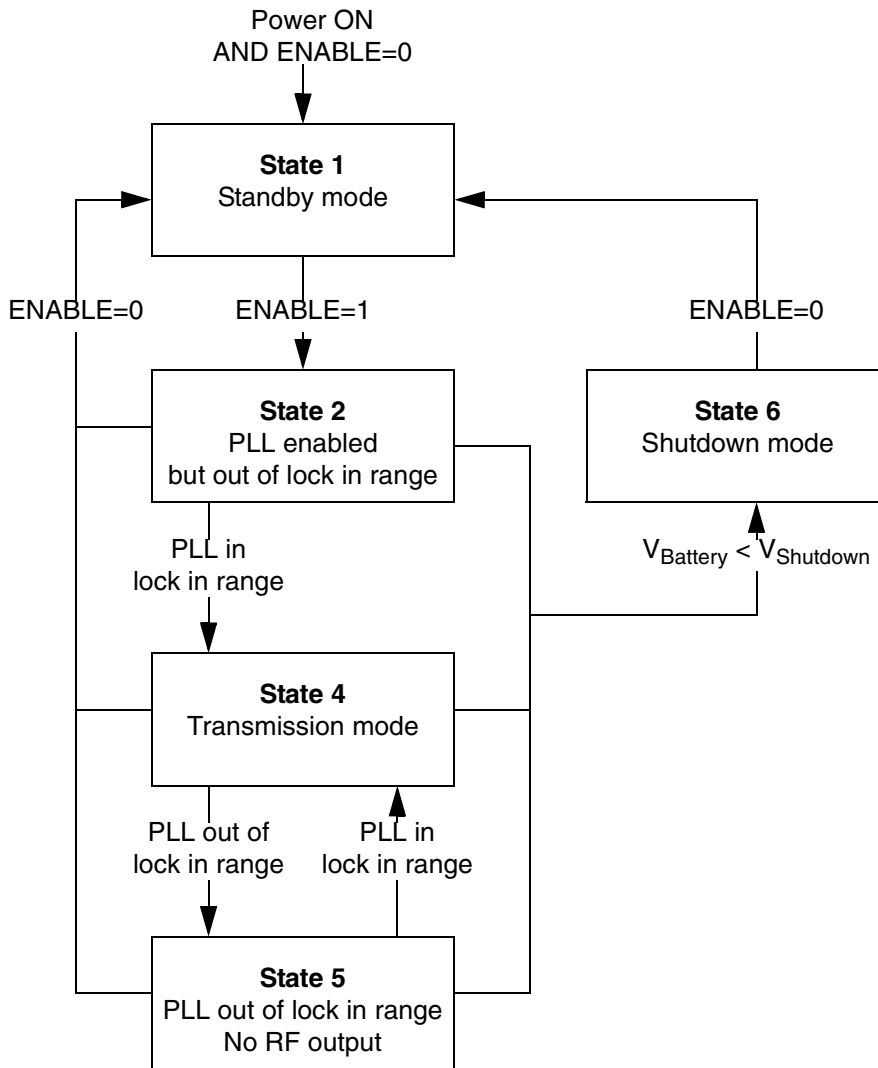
Power ON
AND ENABLE=0

**State 1**
Standby mode

ENABLE=0

ENABLE=1

ENABLE=0

**State 2**
PLL enabled
but out of lock in range

**State 6**
Shutdown mode

$V_{Battery} < V_{Shutdown}$

PLL in
lock in range

**State 4**
Transmission mode

PLL out of
lock in range

PLL in
lock in range

**State 5**
PLL out of lock in range
No RF output